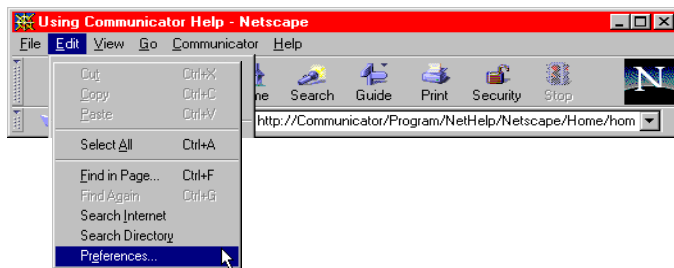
Using Communicator Help - Netscape

File Edit View Go Communicator Help

Cut Ctrl+X
Copy Ctrl+C
Paste Ctrl+V

Select All Ctrl+A

Find in Page... Ctrl+F
Find Again Ctrl+G
Search Internet
Search Directory
Preferences...

me Search Guide Print Security Stop

N

http://Communicator/Program/NetHelp/Netscape/Home/hom